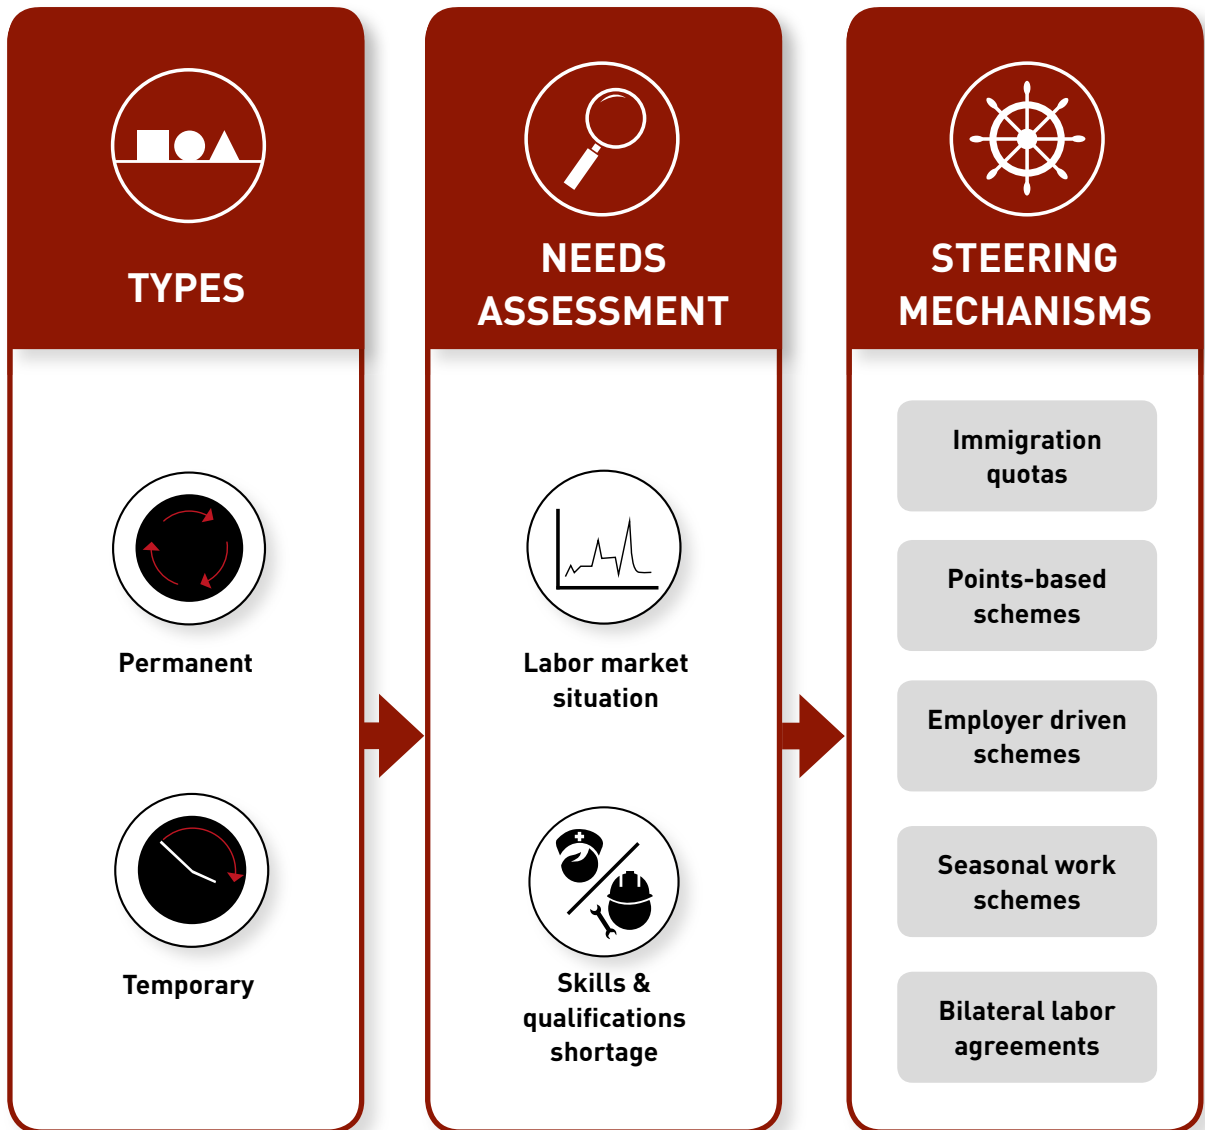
TYPES

Permanent

Temporary

NEEDS ASSESSMENT

Labor market situation

Skills & qualifications shortage

STEERING MECHANISMS

Immigration quotas

Points-based schemes

Employer driven schemes

Seasonal work schemes

Bilateral labor agreements